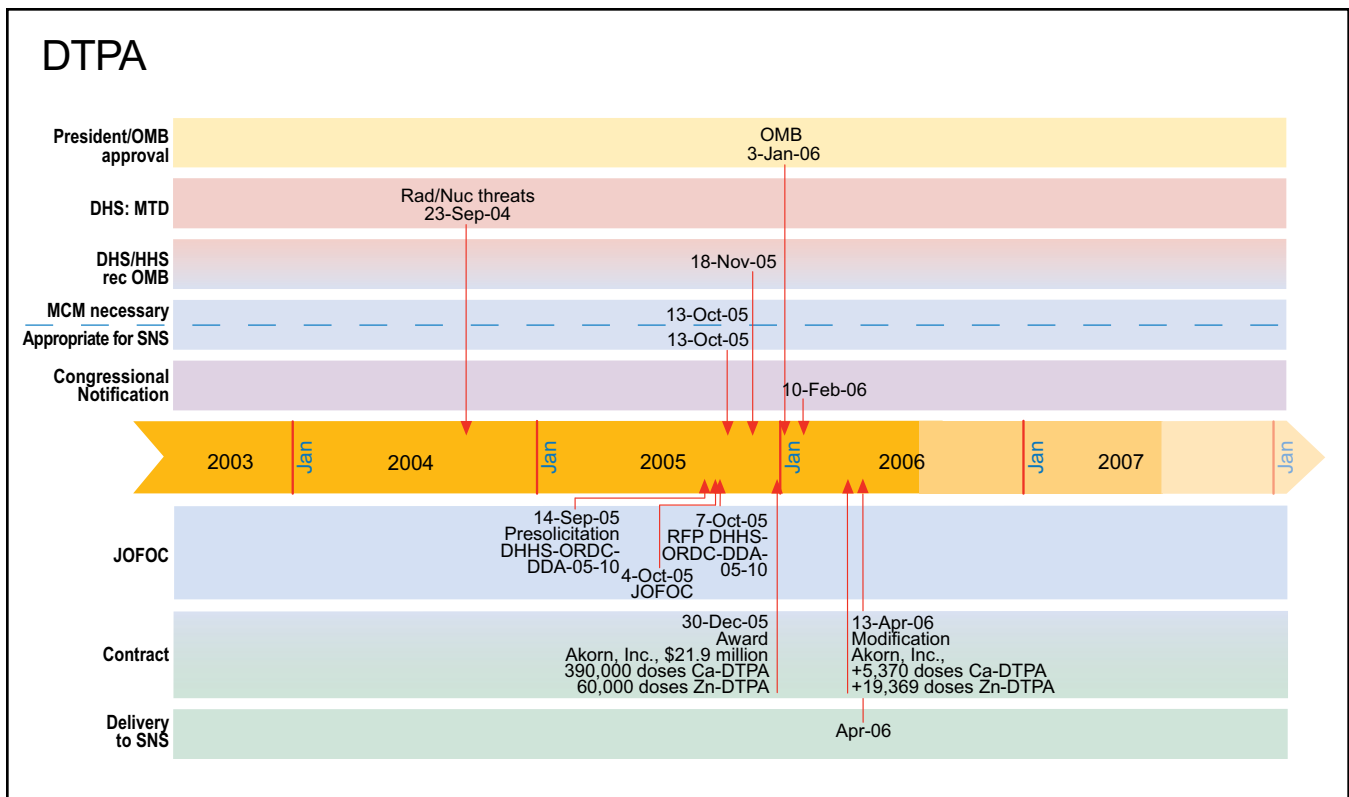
DTPA

President/OMB approval

OMB
3-Jan-06

DHS: MTD

Rad/Nuc threats
23-Sep-04

DHS/HHS rec OMB

18-Nov-05

MCM necessary

13-Oct-05

Appropriate for SNS

13-Oct-05

Congressional Notification

10-Feb-06

2003 Jan 2004 Jan 2005 Jan 2006 Jan 2007 Jan

JOFOC

14-Sep-05
Presolicitation
DHHS-ORDC-DDA-05-10

4-Oct-05
JOFOC

7-Oct-05
RFP DHHS-ORDC-DDA-05-10

Contract

30-Dec-05
Award
Akorn, Inc., $21.9 million
390,000 doses Ca-DTPA
60,000 doses Zn-DTPA

13-Apr-06
Modification
Akorn, Inc.,
+5,370 doses Ca-DTPA
+19,369 doses Zn-DTPA

Delivery to SNS

Apr-06